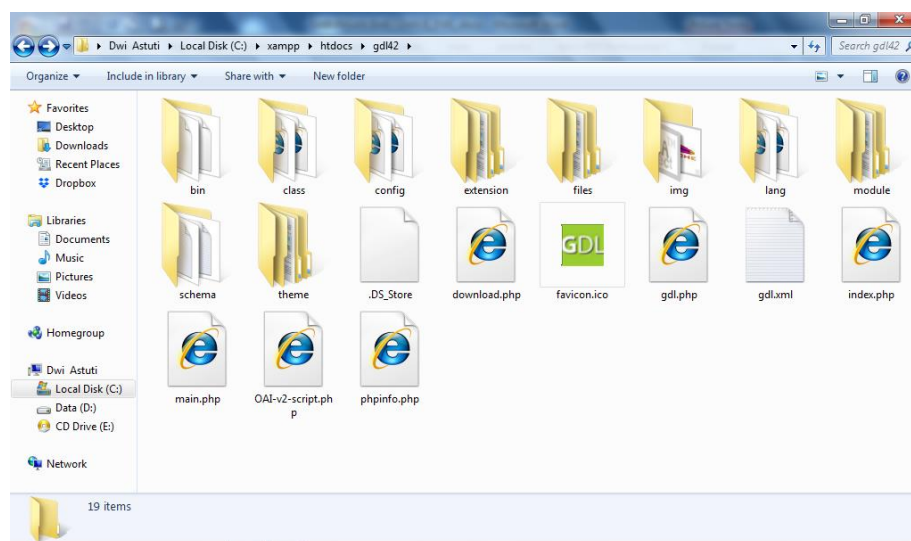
Dwi Astuti ▸ Local Disk (C:) ▸ xampp ▸ htdocs ▸ gdl42 ▸

Search gdl42

Organize ▾ Include in library ▾ Share with ▾ New folder

Favorites
Desktop
Downloads
Recent Places
Dropbox

Libraries
Documents
Music
Pictures
Videos

Homegroup

Dwi Astuti
Local Disk (C:)
Data (D:)
CD Drive (E:)

Network

bin
class
config
extension
files
img
lang
module
schema
theme
.DS_Store
download.php
GDL
favicon.ico
gdl.php
gdl.xml
index.php
main.php
OAI-v2-script.php
phpinfo.php

19 items